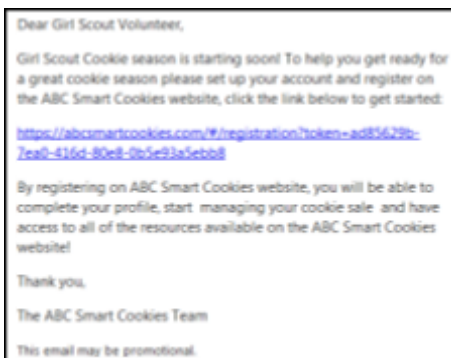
Dear Girl Scout Volunteer,

Girl Scout Cookie season is starting soon! To help you get ready for a great cookie season please set up your account and register on the ABC Smart Cookies website, click the link below to get started:

https://abcsmartcookies.com/#/registration?token=ad85629b-7ea0-416d-80e8-0b5e93a5ebb8

By registering on ABC Smart Cookies website, you will be able to complete your profile, start managing your cookie sale and have access to all of the resources available on the ABC Smart Cookies website!

Thank you,

The ABC Smart Cookies Team

This email may be promotional.